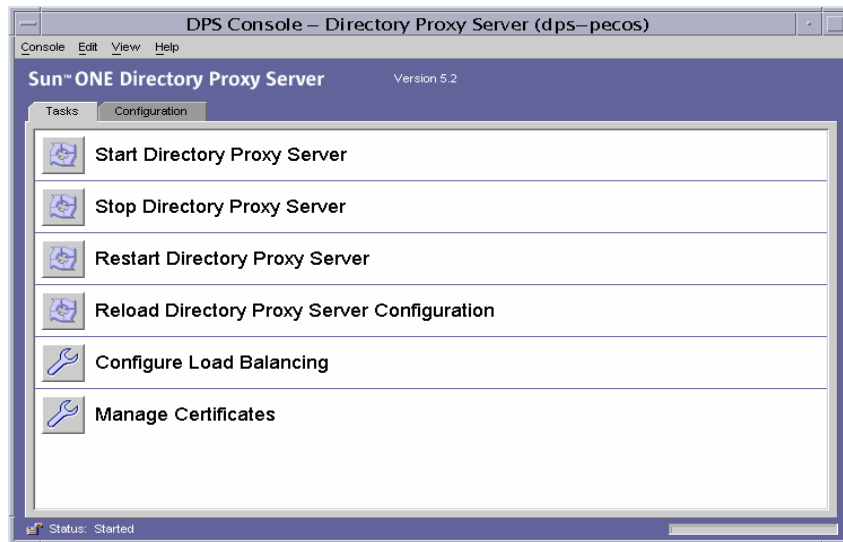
DPS Console – Directory Proxy Server (dps–pecos)

Console Edit View Help

Sun™ ONE Directory Proxy Server

Version 5.2

Tasks Configuration

Start Directory Proxy Server

Stop Directory Proxy Server

Restart Directory Proxy Server

Reload Directory Proxy Server Configuration

Configure Load Balancing

Manage Certificates

Status: Started